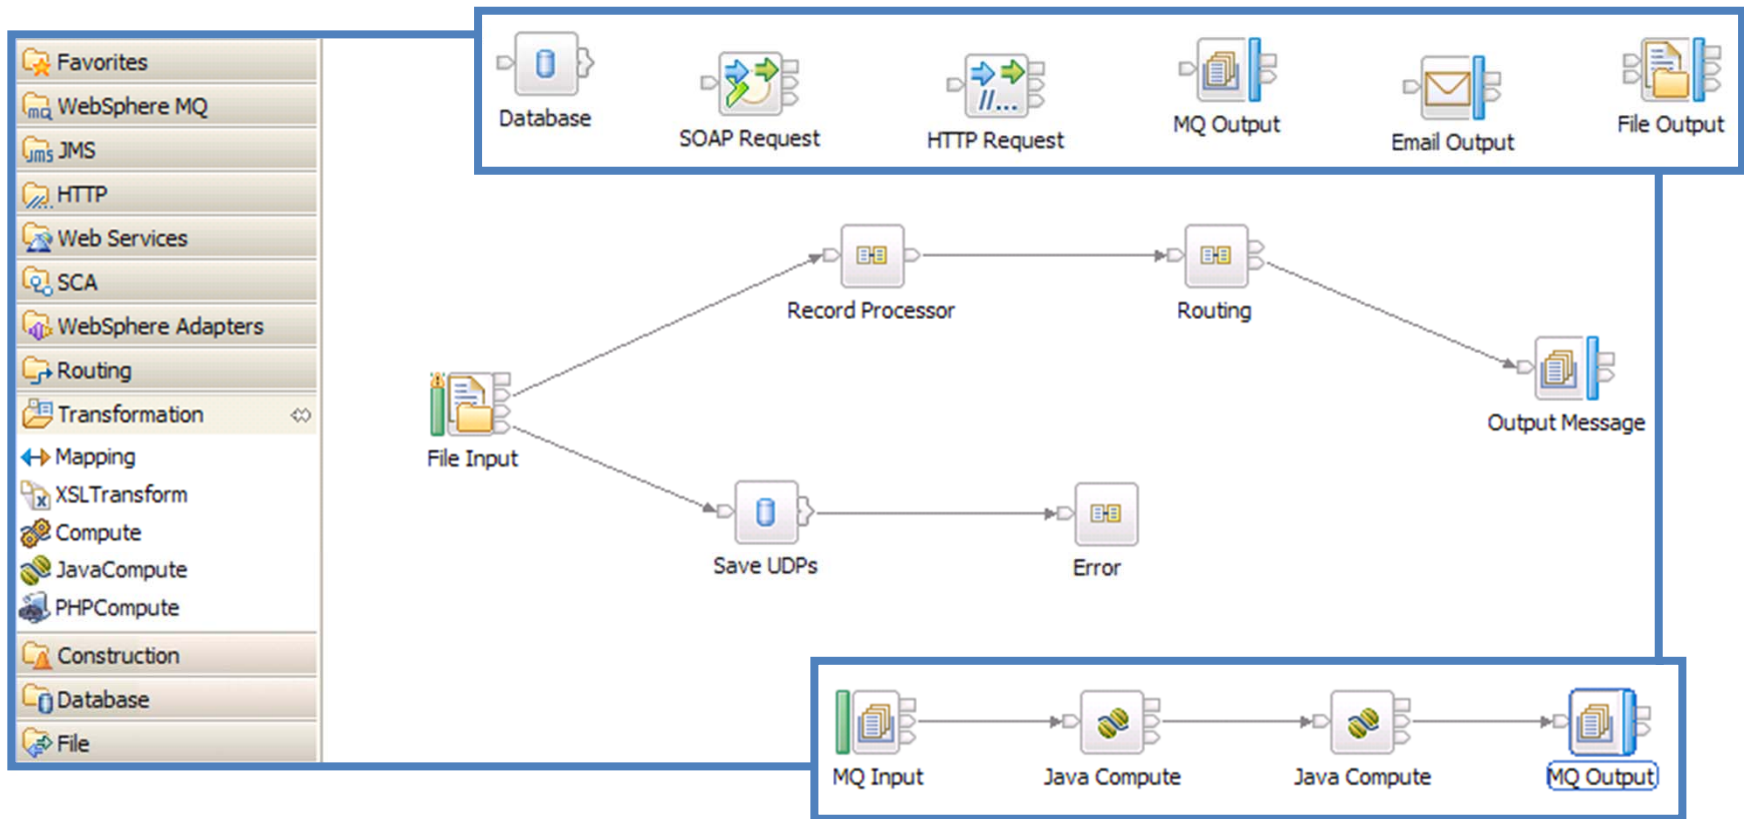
Favorites
WebSphere MQ
JMS
HTTP
Web Services
SCA
WebSphere Adapters
Routing
Transformation
Mapping
XSLTransform
Compute
JavaCompute
PHPCompute
Construction
Database
File

Database
SOAP Request
HTTP Request
MQ Output
Email Output
File Output

Record Processor
Routing
File Input
Output Message
Save UDPs
Error

MQ Input
Java Compute
Java Compute
MQ Output